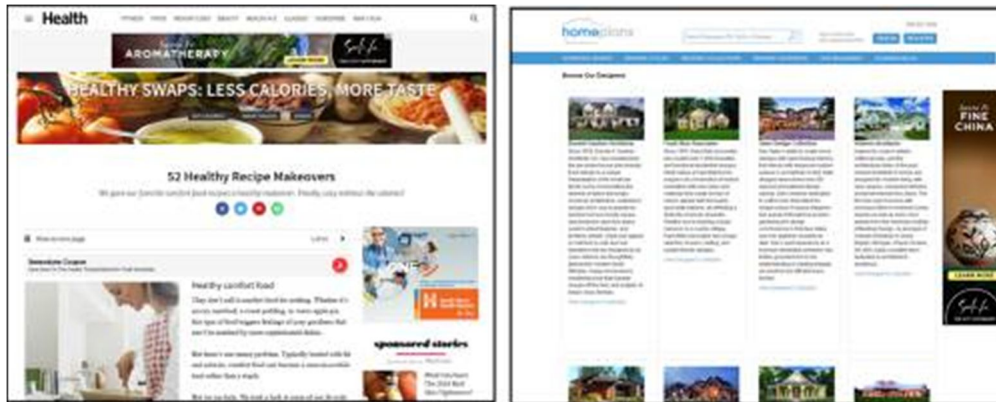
Health

AROMATHERAPY

HEALTHY SWAPS: LESS CALORIES, MORE TASTE

52 Healthy Recipe Makeovers

We gave our favorite comfort food recipes a healthy makeover. Finally, enjoy without the calories!

Healthy comfort food

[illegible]

sponsored stories

homeplans

Browse Our Designers

FINE CHINA

LEARN MORE